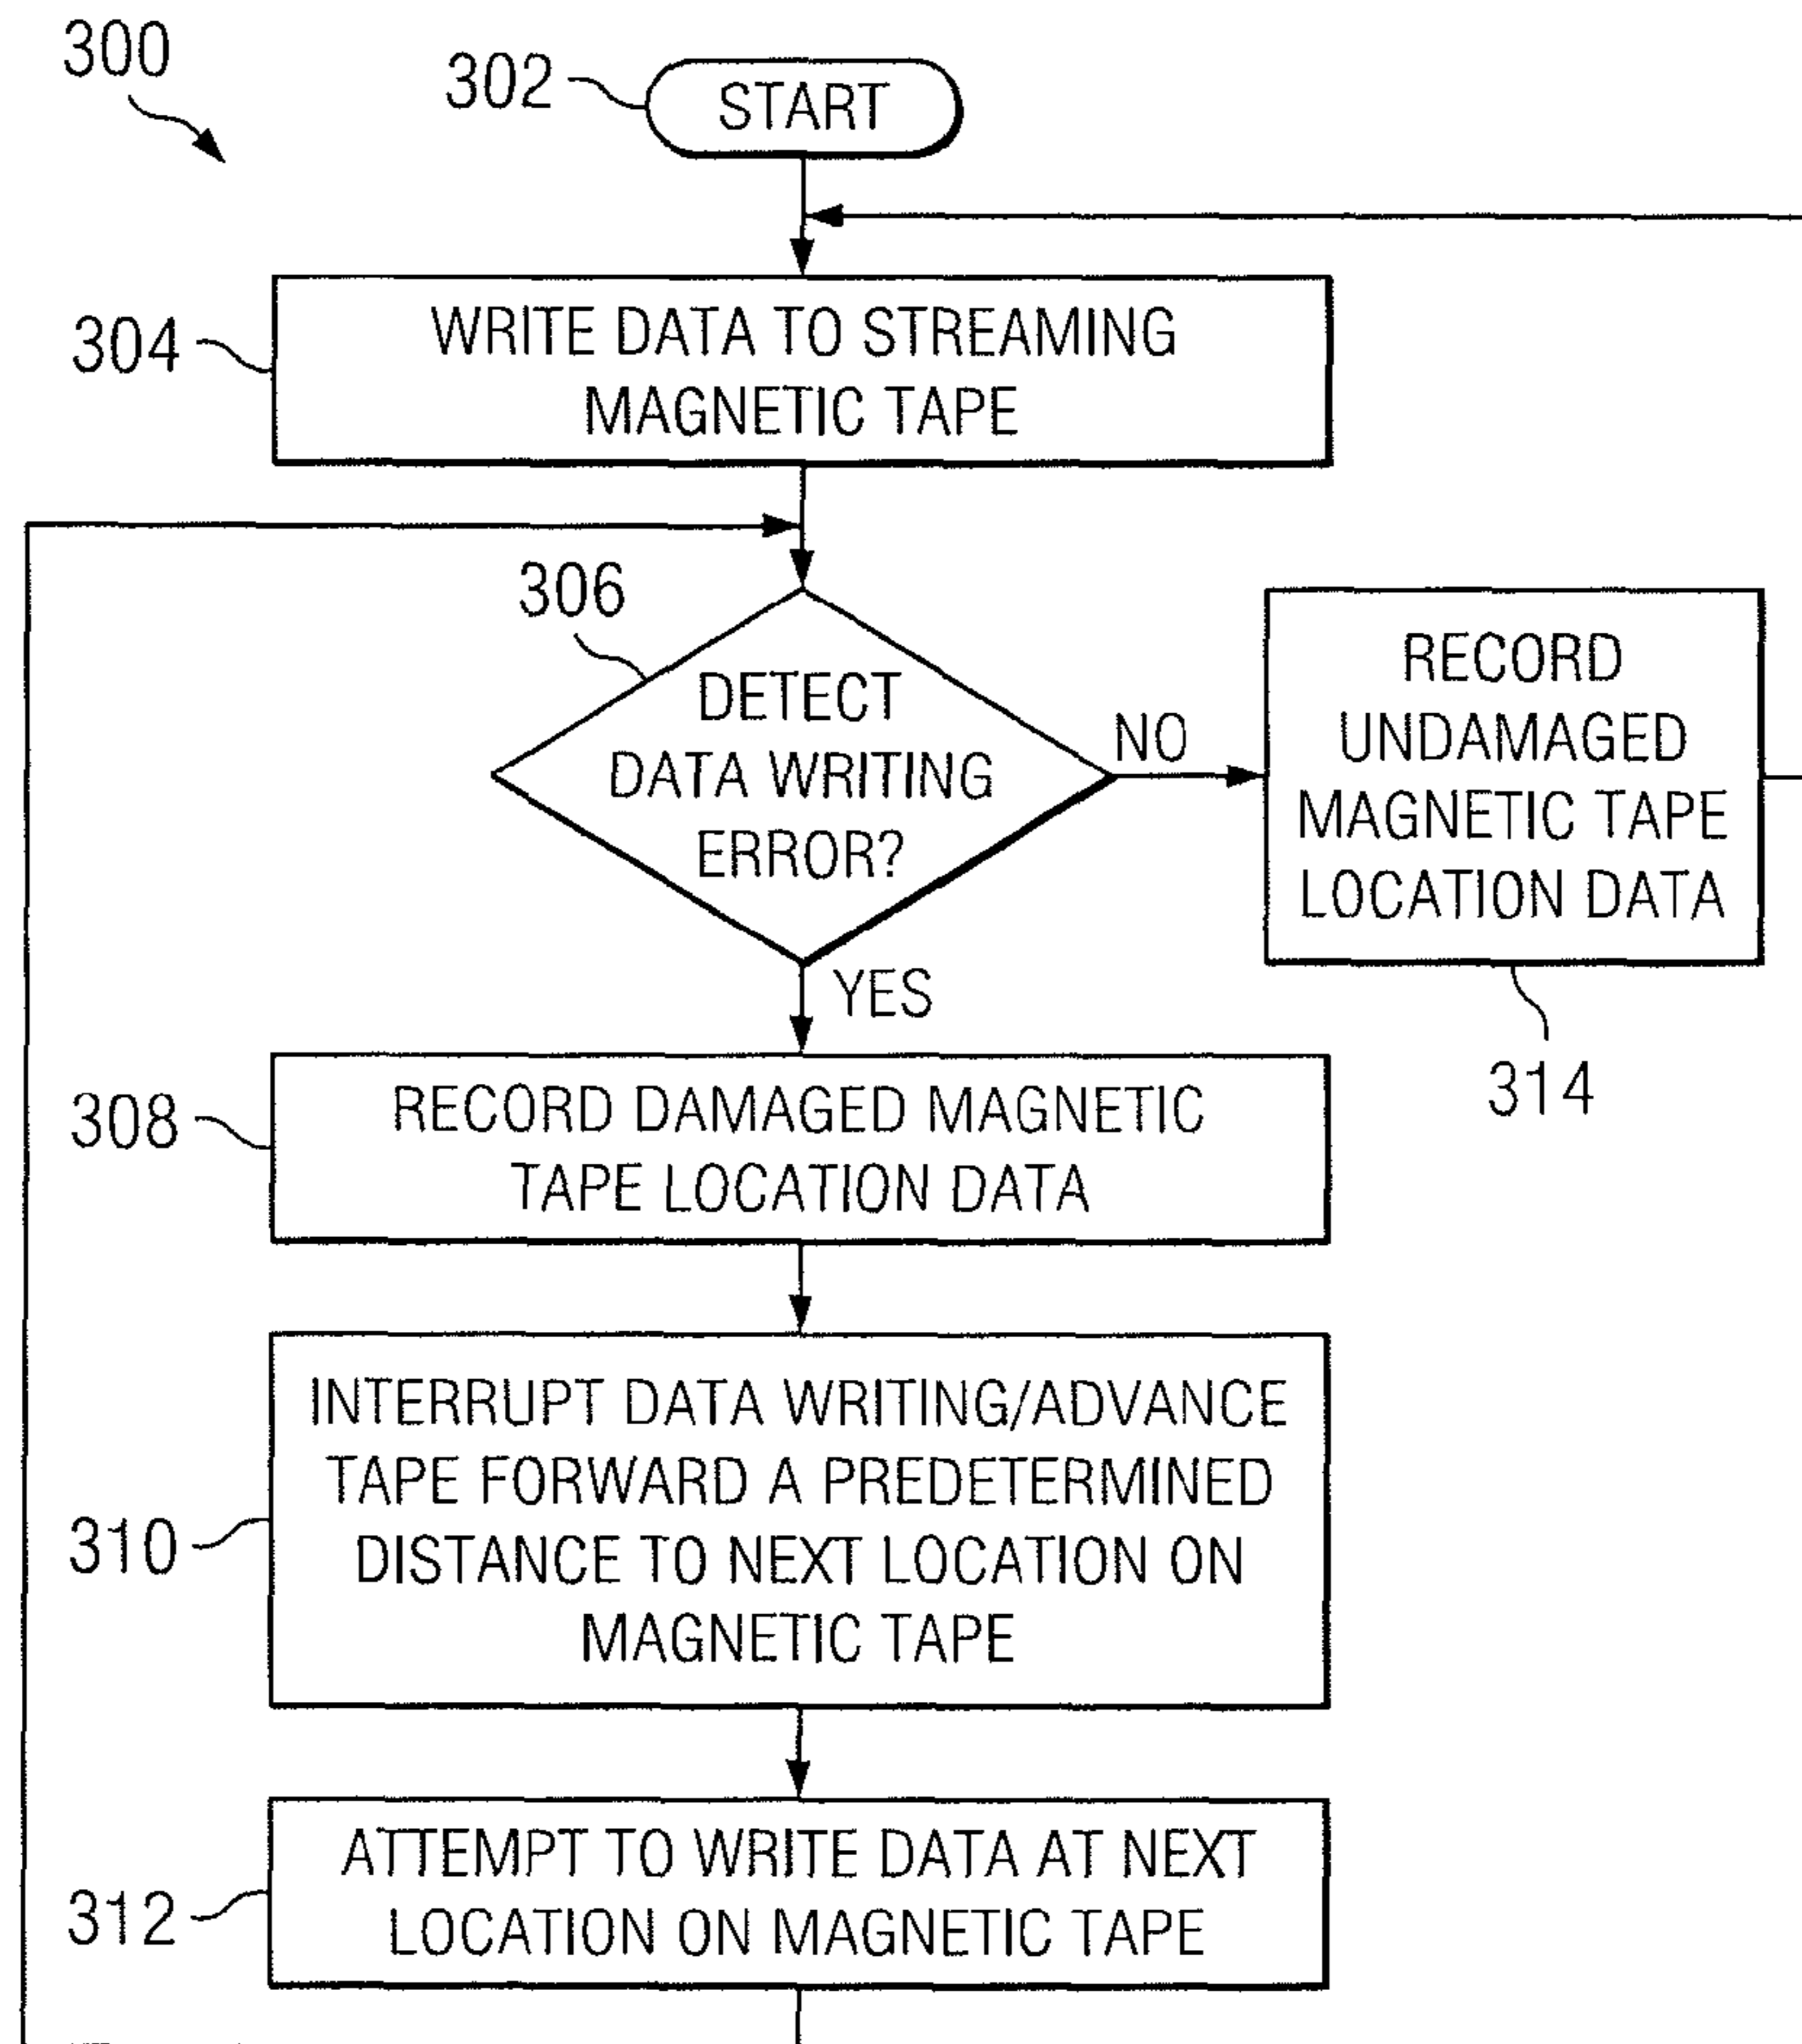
300

302 START

304 WRITE DATA TO STREAMING MAGNETIC TAPE

306 DETECT DATA WRITING ERROR?

NO

RECORD UNDAMAGED MAGNETIC TAPE LOCATION DATA

314

YES

308 RECORD DAMAGED MAGNETIC TAPE LOCATION DATA

310 INTERRUPT DATA WRITING/ADVANCE TAPE FORWARD A PREDETERMINED DISTANCE TO NEXT LOCATION ON MAGNETIC TAPE

312 ATTEMPT TO WRITE DATA AT NEXT LOCATION ON MAGNETIC TAPE